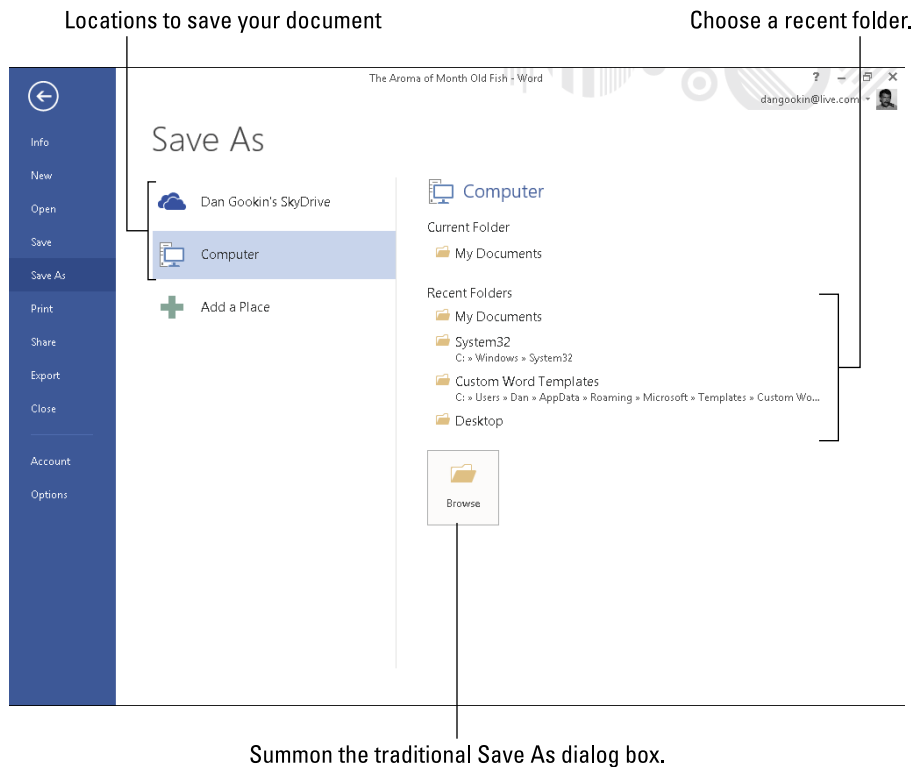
Locations to save your document

Choose a recent folder.

The Aroma of Month Old Fish - Word

? – ✕

dangookin@live.com

Info
New
Open
Save
Save As
Print
Share
Export
Close
Account
Options

Save As

Dan Gookin's SkyDrive

Computer

Add a Place

Computer

Current Folder

My Documents

Recent Folders

My Documents

System32
C: » Windows » System32

Custom Word Templates
C: » Users » Dan » AppData » Roaming » Microsoft » Templates » Custom Wo...

Desktop

Browse

Summon the traditional Save As dialog box.